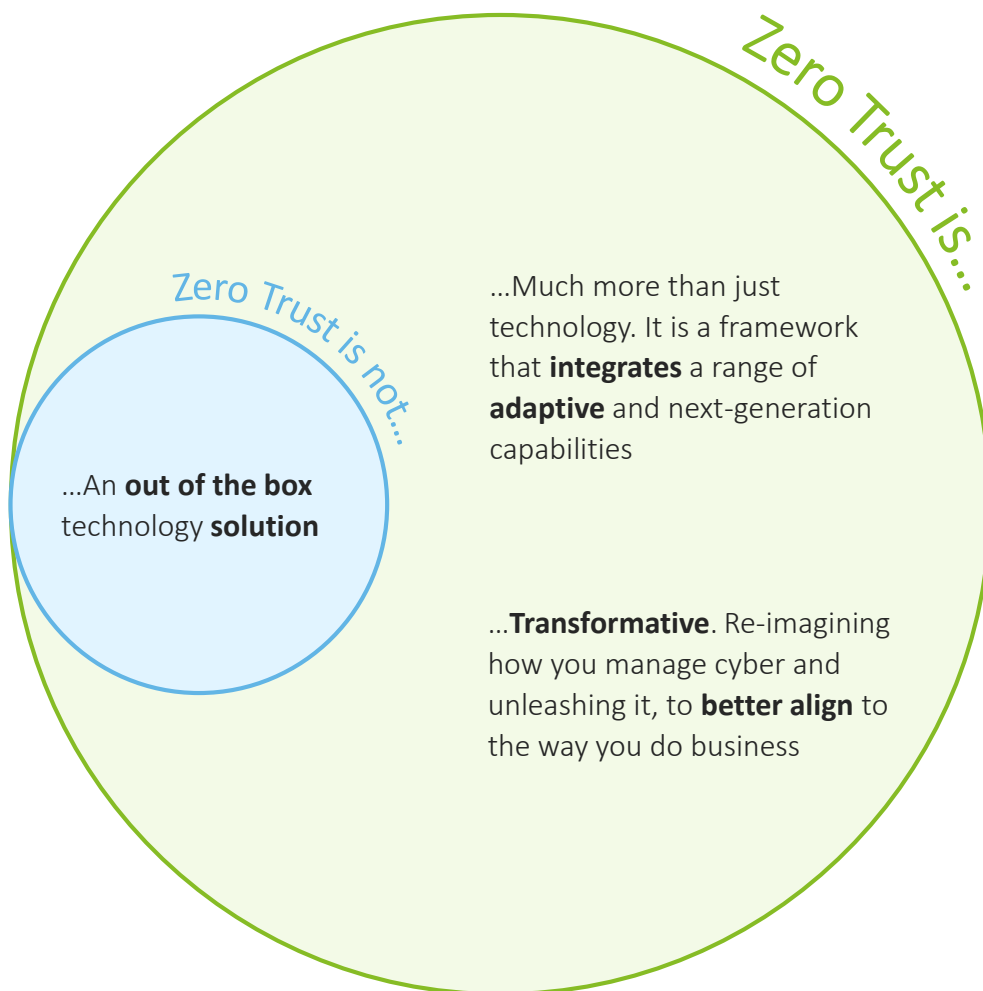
Zero Trust is...

Zero Trust is not...

...An out of the box technology solution

...Much more than just technology. It is a framework that integrates a range of adaptive and next-generation capabilities

...Transformative. Re-imagining how you manage cyber and unleashing it, to better align to the way you do business